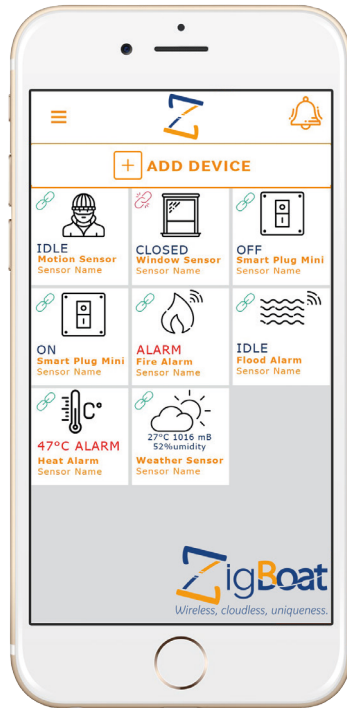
ADD DEVICE

IDLE
Motion Sensor
Sensor Name

CLOSED
Window Sensor
Sensor Name

OFF
Smart Plug Mini
Sensor Name

ON
Smart Plug Mini
Sensor Name

ALARM
Fire Alarm
Sensor Name

IDLE
Flood Alarm
Sensor Name

°C

47°C ALARM
Heat Alarm
Sensor Name

27°C 1016 mB
52%umidity
Weather Sensor
Sensor Name

ZigBoat
Wireless, cloudless, uniqueness.